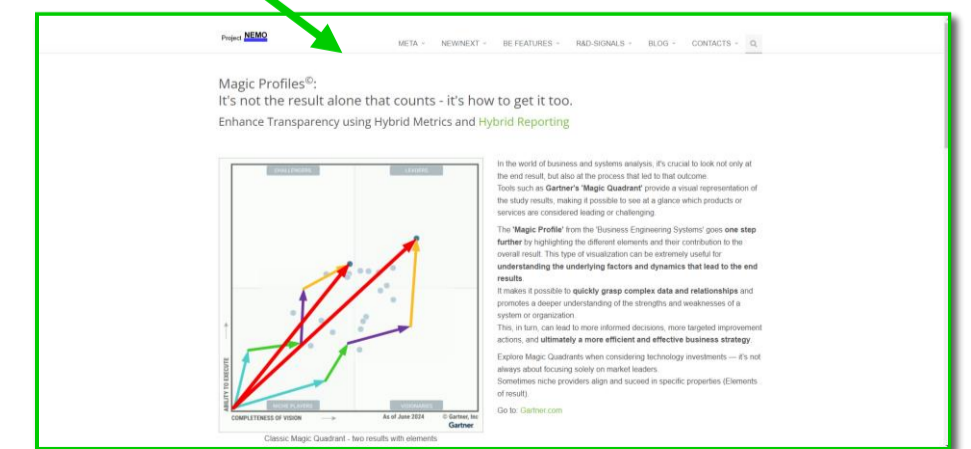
Project NEMO

META NEW/NEXT BE FEATURES R&D-SIGNALS BLOG CONTACTS

Magic Profiles©:
It's not the result alone that counts - it's how to get it too.
Enhance Transparency using Hybrid Metrics and Hybrid Reporting

CHALLENGERS LEADERS

NICHE PLAYERS VISIONARIES

ABILITY TO EXECUTE

COMPLETENESS OF VISION As of June 2024 © Gartner, Inc Gartner

Classic Magic Quadrant - two results with elements

In the world of business and systems analysis, it's crucial to look not only at the end result, but also at the process that led to that outcome.
Tools such as Gartner's 'Magic Quadrant' provide a visual representation of the study results, making it possible to see at a glance which products or services are considered leading or challenging.

The 'Magic Profile' from the 'Business Engineering Systems' goes one step further by highlighting the different elements and their contribution to the overall result. This type of visualization can be extremely useful for understanding the underlying factors and dynamics that lead to the end results.
It makes it possible to quickly grasp complex data and relationships and promotes a deeper understanding of the strengths and weaknesses of a system or organization.
This, in turn, can lead to more informed decisions, more targeted improvement actions, and ultimately a more efficient and effective business strategy.

Explore Magic Quadrants when considering technology investments — it's not always about focusing solely on market leaders.
Sometimes niche providers align and succeed in specific properties (Elements of result).

Go to: Gartner.com